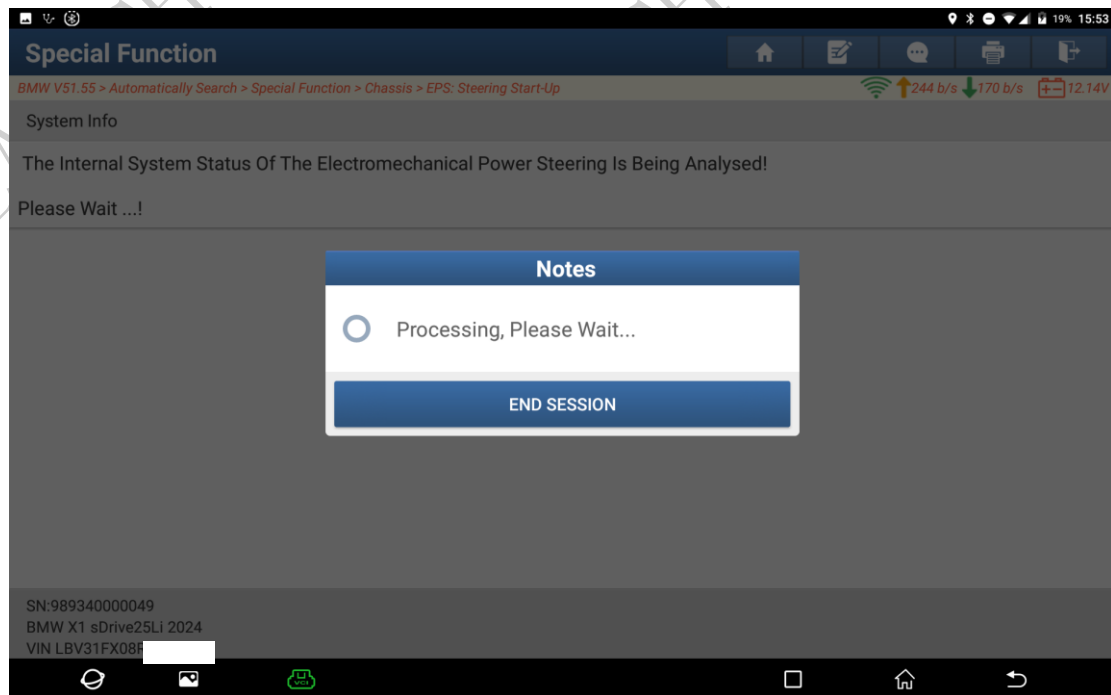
19% 15:53

Special Function

BMW V51.55 > Automatically Search > Special Function > Chassis > EPS: Steering Start-Up

244 b/s 170 b/s 12.14V

System Info

The Internal System Status Of The Electromechanical Power Steering Is Being Analysed!

Please Wait ...!

Notes

Processing, Please Wait...

END SESSION

SN:989340000049
BMW X1 sDrive25Li 2024
VIN LBV31FX08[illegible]

VCI